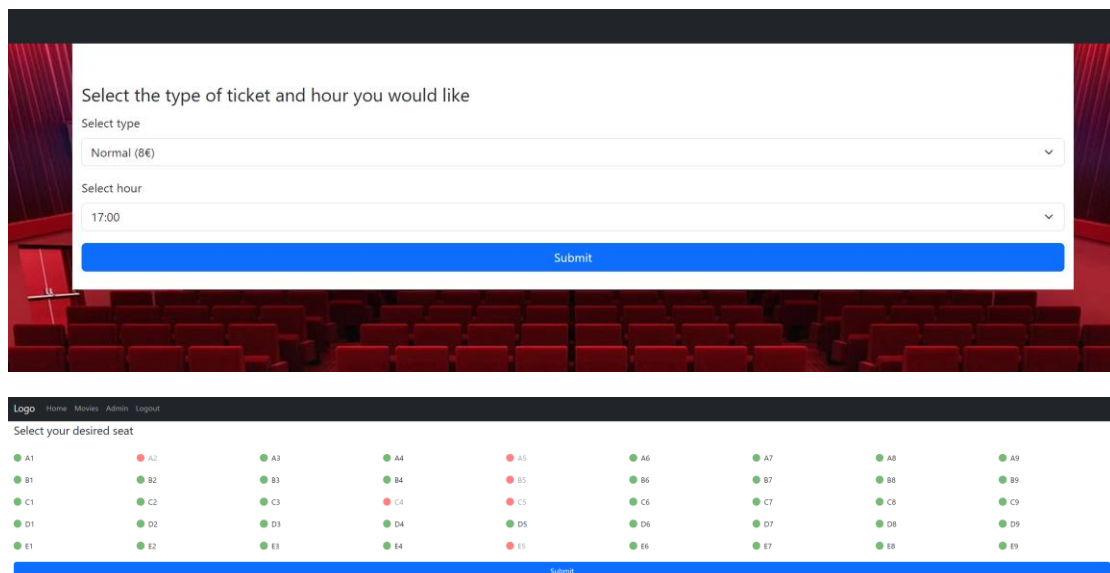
Select the type of ticket and hour you would like

Select type

Normal (8€)

Select hour

17:00

Submit

Logo Home Movies Admin Logout

Select your desired seat

| | | | | | | | | |
|---|---|---|---|---|---|---|---|---|
| A1 | A2 | A3 | A4 | A5 | A6 | A7 | A8 | A9 |
| B1 | B2 | B3 | B4 | B5 | B6 | B7 | B8 | B9 |
| C1 | C2 | C3 | C4 | C5 | C6 | C7 | C8 | C9 |
| D1 | D2 | D3 | D4 | D5 | D6 | D7 | D8 | D9 |
| E1 | E2 | E3 | E4 | E5 | E6 | E7 | E8 | E9 |

Submit